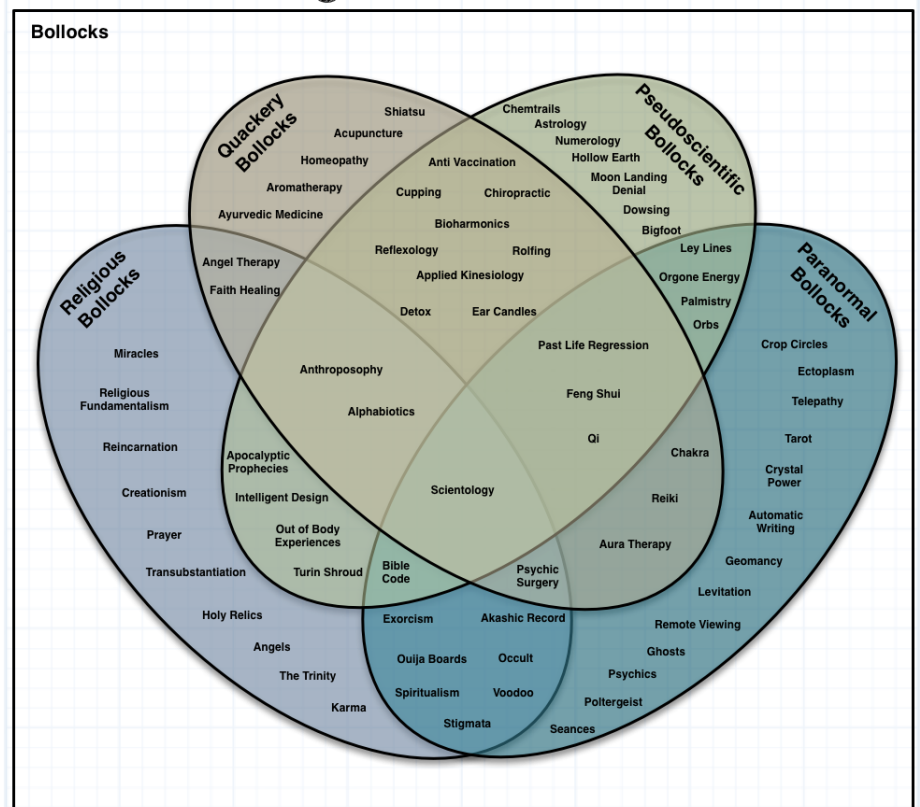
Bollocks

Quackery Bollocks

Pseudoscientific Bollocks

Religious Bollocks

Paranormal Bollocks

Shiatsu
Acupuncture
Homeopathy
Aromatherapy
Ayurvedic Medicine

Chemtrails
Astrology
Numerology
Hollow Earth
Moon Landing Denial
Dowsing
Bigfoot

Anti Vaccination
Cupping
Chiropractic
Bioharmonics
Reflexology
Rolfing
Applied Kinesiology
Detox
Ear Candles

Angel Therapy
Faith Healing

Ley Lines
Orgone Energy
Palmistry
Orbs

Miracles
Religious Fundamentalism
Reincarnation
Creationism
Prayer
Transubstantiation
Holy Relics
Angels
The Trinity
Karma

Anthroposophy
Alphabiotics

Past Life Regression
Feng Shui
Qi

Crop Circles
Ectoplasm
Telepathy
Tarot
Crystal Power
Automatic Writing
Geomancy
Levitation
Remote Viewing
Ghosts
Psychics
Poltergeist
Seances

Apocalyptic Prophecies
Intelligent Design
Out of Body Experiences
Turin Shroud

Scientology

Chakra
Reiki
Aura Therapy

Bible Code
Psychic Surgery

Exorcism
Akashic Record
Ouija Boards
Occult
Spiritualism
Voodoo
Stigmata